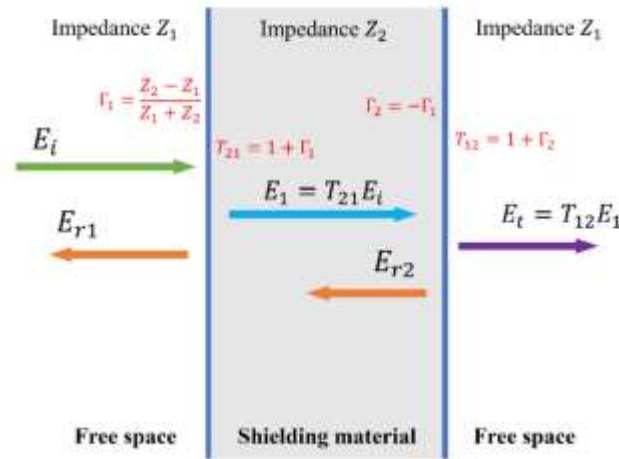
Impedance $Z_1$

Impedance $Z_2$

Impedance $Z_1$

$\Gamma_1 = \frac{Z_2 - Z_1}{Z_1 + Z_2}$

$\Gamma_2 = -\Gamma_1$

$E_i$

$T_{21} = 1 + \Gamma_1$

$T_{12} = 1 + \Gamma_2$

$E_1 = T_{21}E_i$

$E_{r1}$

$E_t = T_{12}E_1$

$E_{r2}$

Free space

Shielding material

Free space